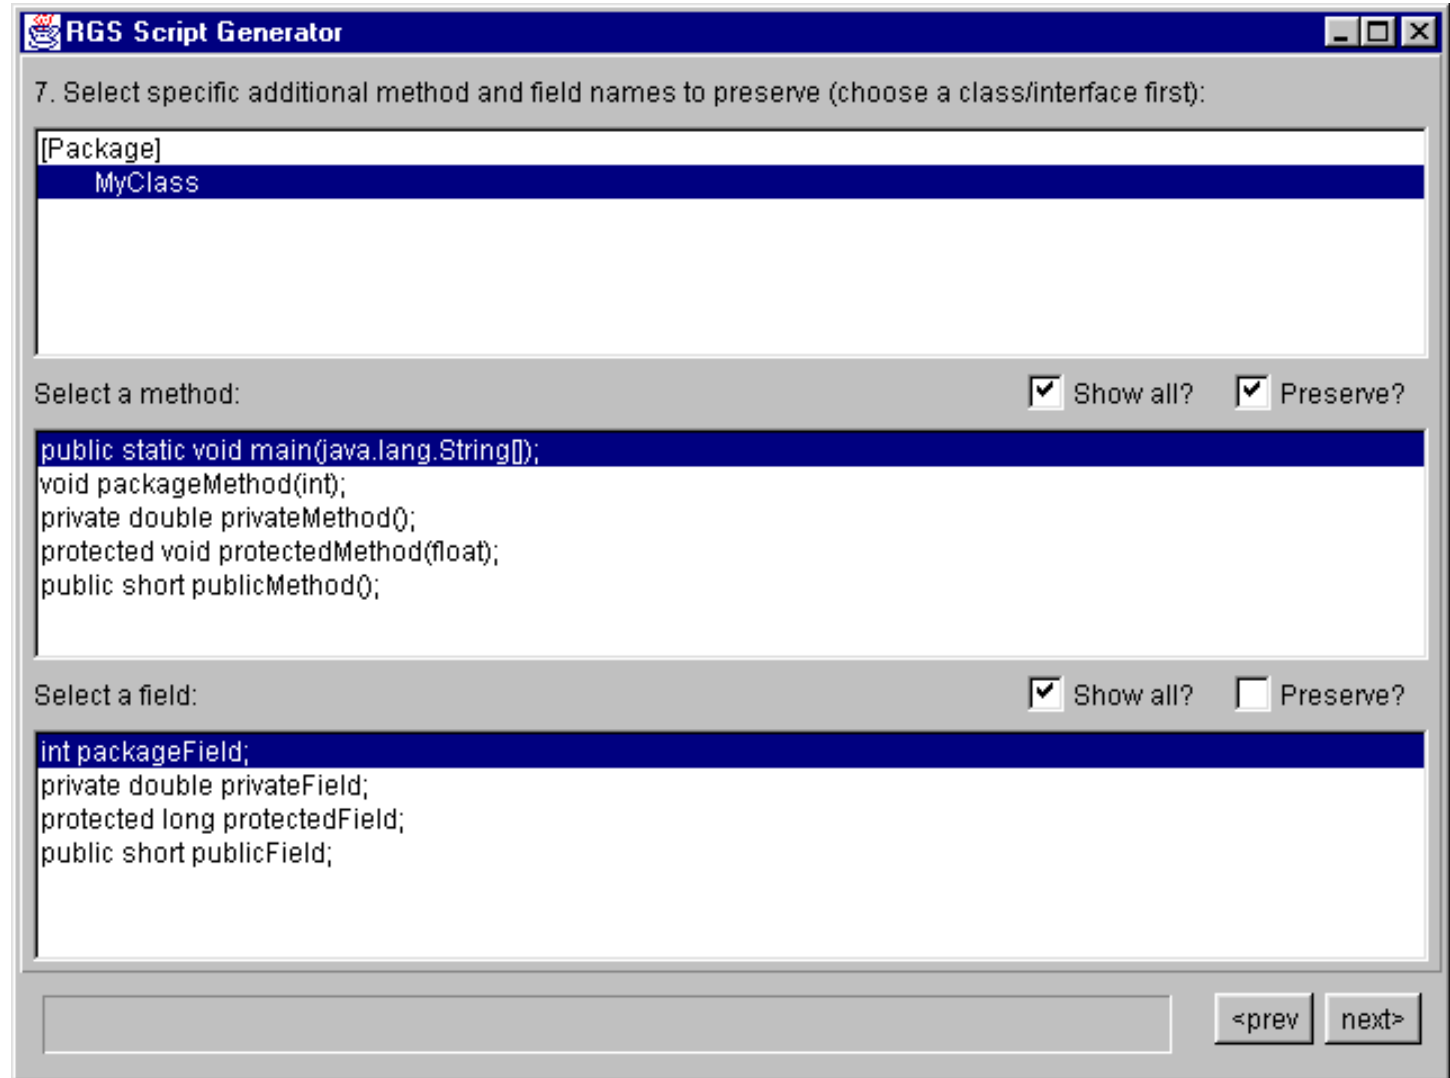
RGS Script Generator

7. Select specific additional method and field names to preserve (choose a class/interface first):

[Package]
MyClass

Select a method:
Show all?
Preserve?

public static void main(java.lang.String[]);
void packageMethod(int);
private double privateMethod();
protected void protectedMethod(float);
public short publicMethod();

Select a field:
Show all?
Preserve?

int packageField;
private double privateField;
protected long protectedField;
public short publicField;

<prev
next>